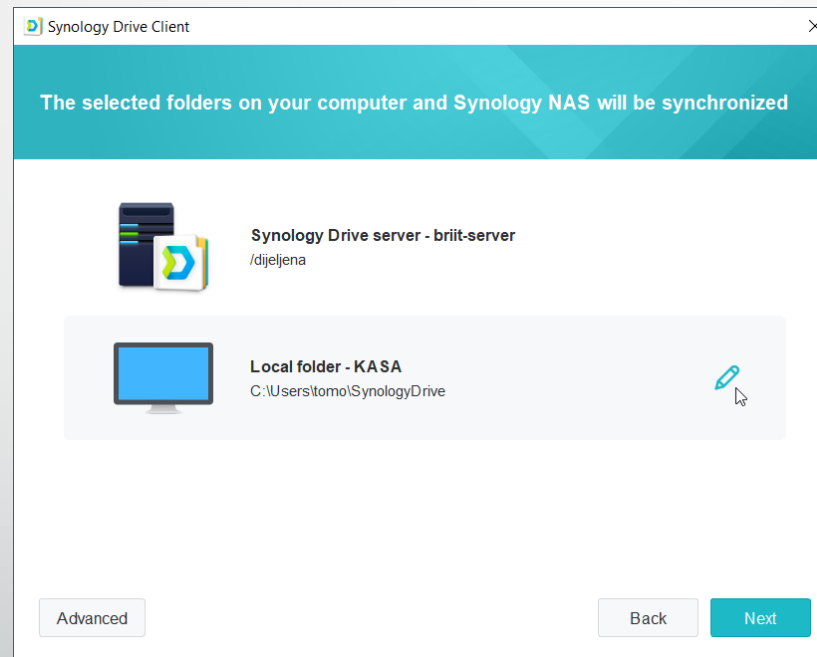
Synology Drive Client

The selected folders on your computer and Synology NAS will be synchronized

Synology Drive server - briit-server
/dijeljena

Local folder - KASA
C:\Users\tomo\SynologyDrive

Advanced

Back

Next